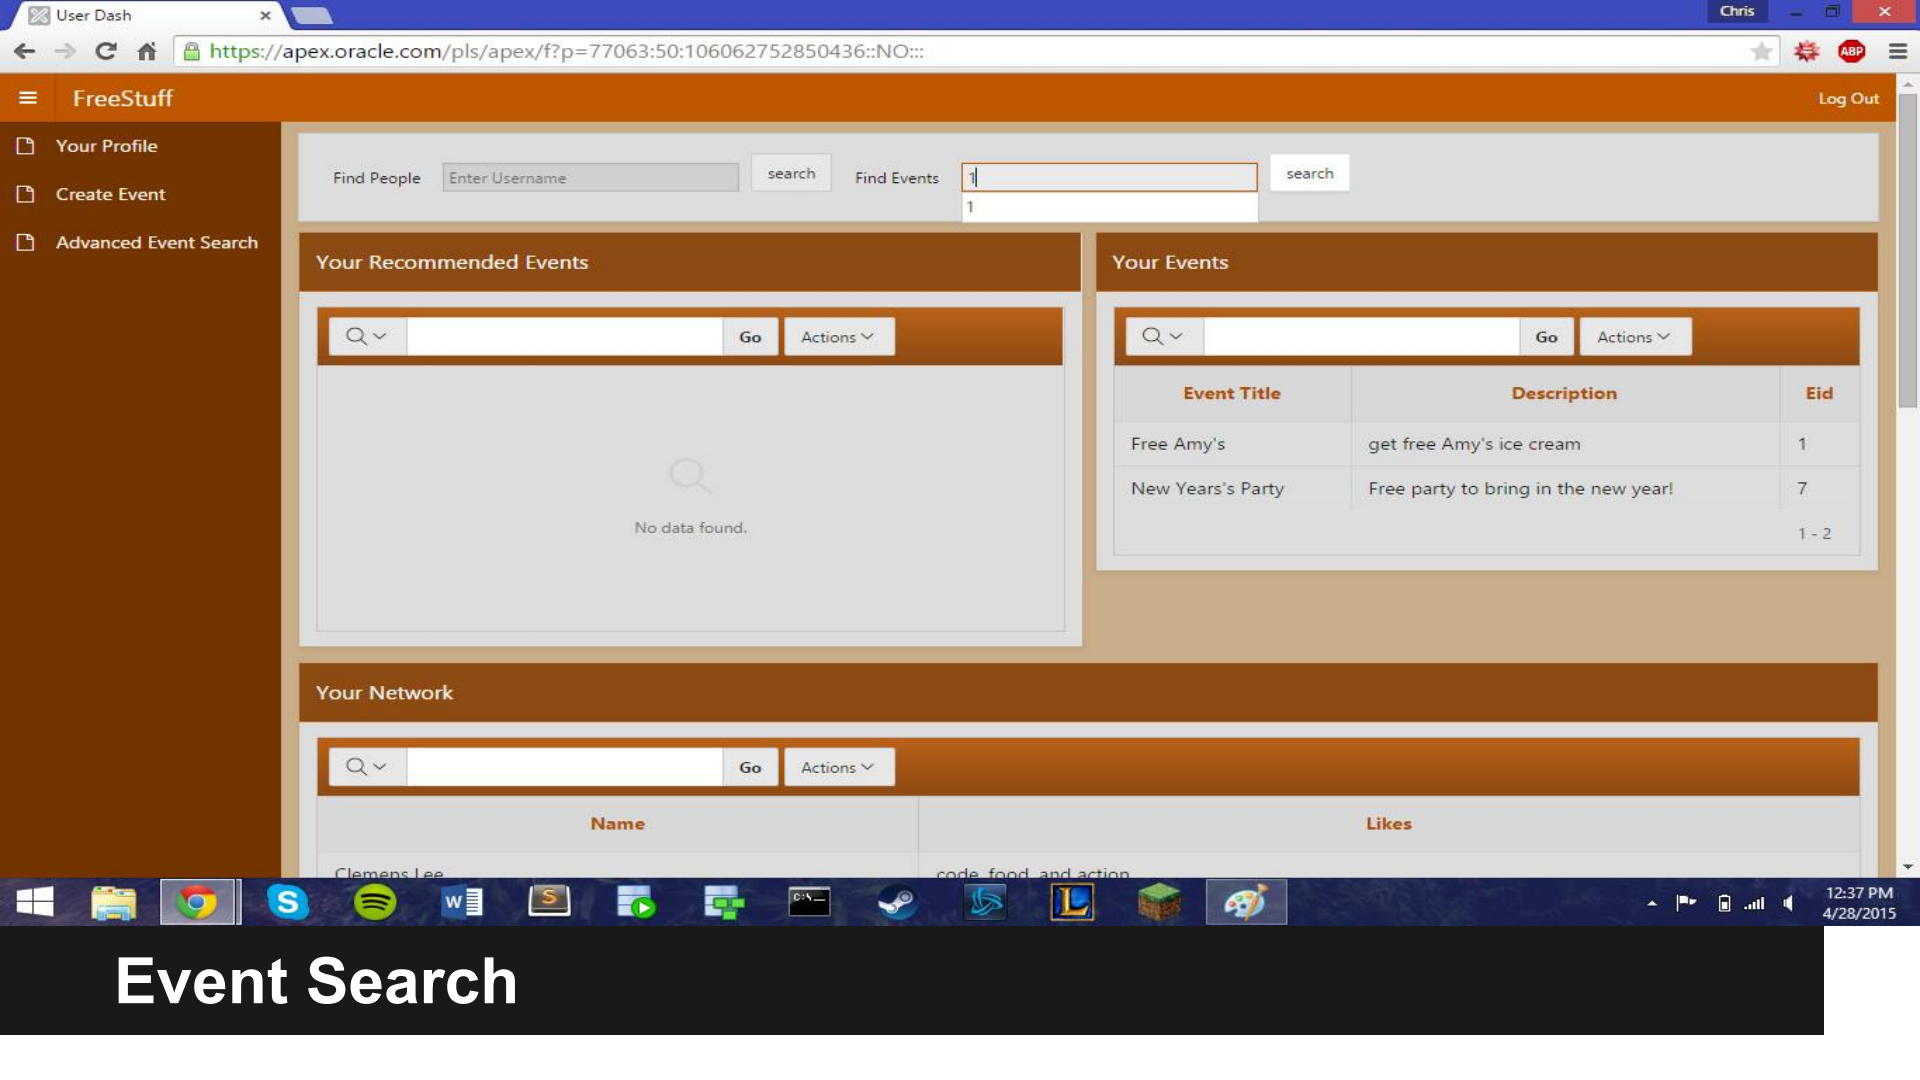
User Dash

Chris

https://apex.oracle.com/pls/apex/f?p=77063:50:106062752850436::NO:::

FreeStuff

Log Out

Your Profile

Create Event

Advanced Event Search

Find People

Enter Username

search

Find Events

1

1

search

Your Recommended Events

Go

Actions

No data found.

Your Events

Go

Actions

| Event Title | Description | Eid |
|---|---|---|
| Free Amy's | get free Amy's ice cream | 1 |
| New Years's Party | Free party to bring in the new year! | 7 |

1 - 2

Your Network

Go

Actions

| Name | Likes |
|---|---|
| Clemens Lee | code, food, and action |

12:37 PM
4/28/2015

Event Search